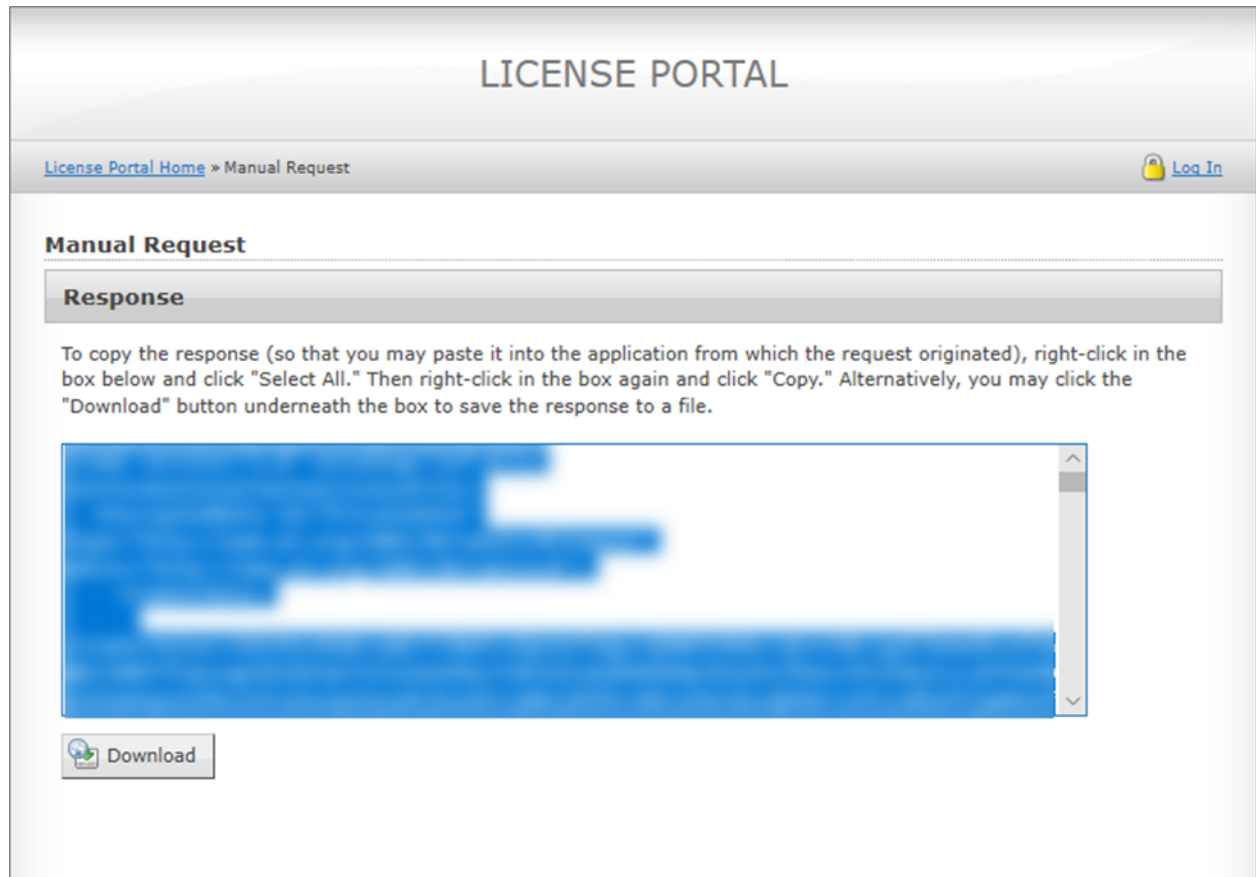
LICENSE PORTAL

License Portal Home » Manual Request

Log In

Manual Request

Response

To copy the response (so that you may paste it into the application from which the request originated), right-click in the box below and click "Select All." Then right-click in the box again and click "Copy." Alternatively, you may click the "Download" button underneath the box to save the response to a file.

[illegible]

Download